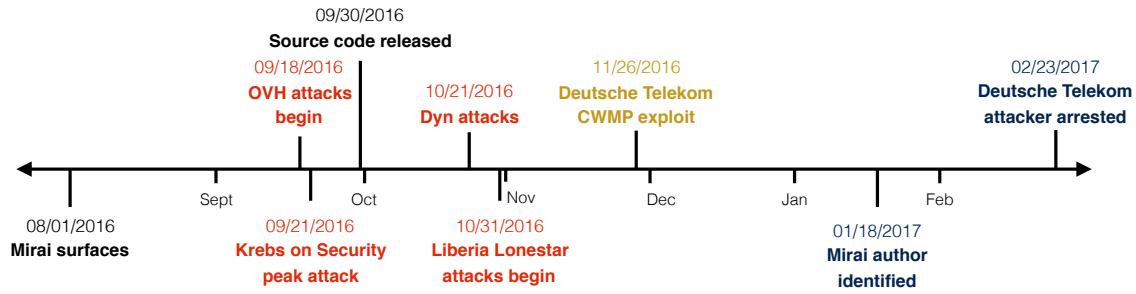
09/30/2016
Source code released

09/18/2016
OVH attacks begin

10/21/2016
Dyn attacks

11/26/2016
Deutsche Telekom CWMP exploit

02/23/2017
Deutsche Telekom attacker arrested

Sept

Oct

Nov

Dec

Jan

Feb

08/01/2016
Mirai surfaces

09/21/2016
Krebs on Security peak attack

10/31/2016
Liberia Lonestar attacks begin

01/18/2017
Mirai author identified